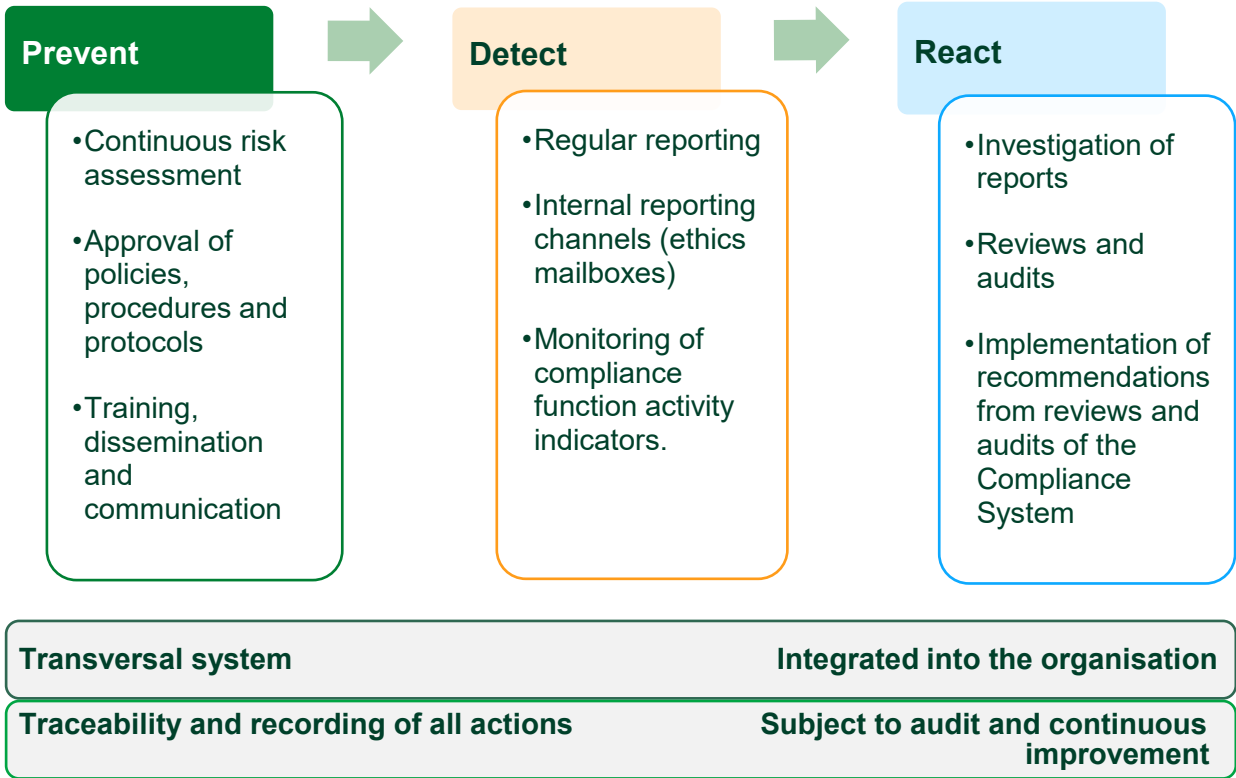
Prevent

•Continuous risk assessment

•Approval of policies, procedures and protocols

•Training, dissemination and communication

Detect

•Regular reporting

•Internal reporting channels (ethics mailboxes)

•Monitoring of compliance function activity indicators.

React

•Investigation of reports

•Reviews and audits

•Implementation of recommendations from reviews and audits of the Compliance System

Transversal system

Integrated into the organisation

Traceability and recording of all actions

Subject to audit and continuous improvement